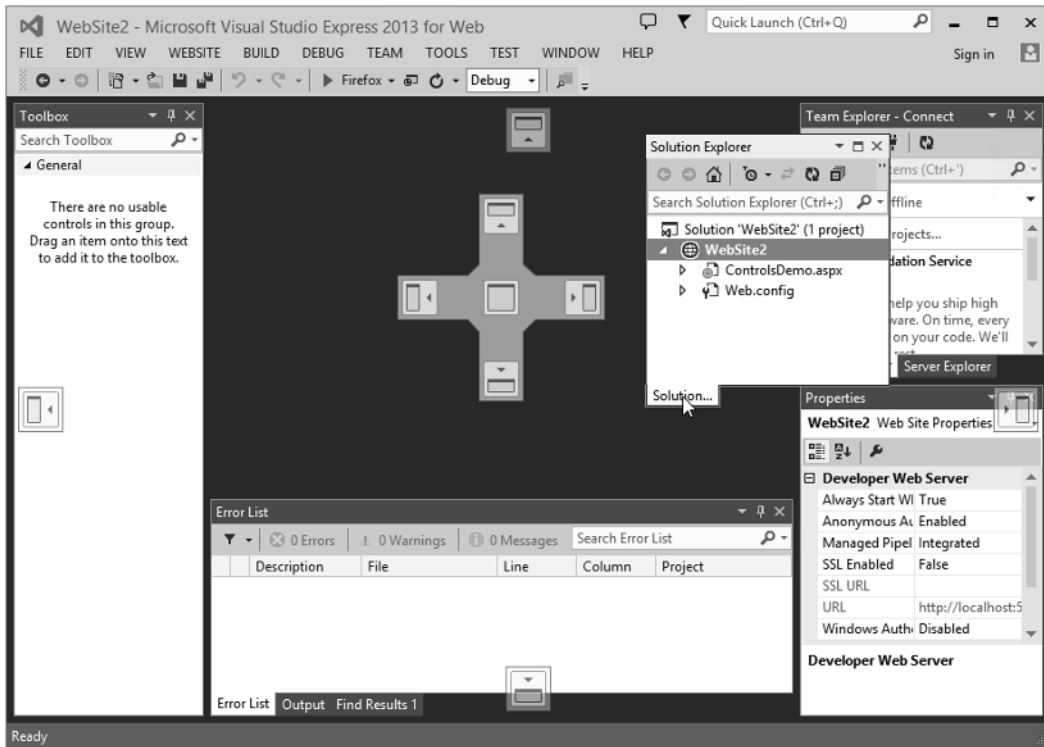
WebSite2 - Microsoft Visual Studio Express 2013 for Web

Quick Launch (Ctrl+Q)

FILE EDIT VIEW WEBSITE BUILD DEBUG TEAM TOOLS TEST WINDOW HELP

Sign in

Firefox Debug

Toolbox

Search Toolbox

◢ General

There are no usable controls in this group. Drag an item onto this text to add it to the toolbox.

Solution Explorer

Search Solution Explorer (Ctrl+;)

Solution 'WebSite2' (1 project)

WebSite2

ControlsDemo.aspx

Web.config

Solution...

Team Explorer - Connect

tems (Ctrl+')

ffline

rojects...

dation Service

help you ship high ware. On time, every on your code. We'll

Server Explorer

Properties

WebSite2 Web Site Properties

Developer Web Server

| | |
|---|---|
| Always Start WI | True |
| Anonymous Au | Enabled |
| Managed Pipel | Integrated |
| SSL Enabled | False |
| SSL URL | |
| URL | http://localhost:5 |
| Windows Auth | Disabled |

Developer Web Server

Error List

0 Errors | 0 Warnings | 0 Messages | Search Error List

| | Description | File | Line | Column | Project |
|---|---|---|---|---|---|

Error List Output Find Results 1

Ready